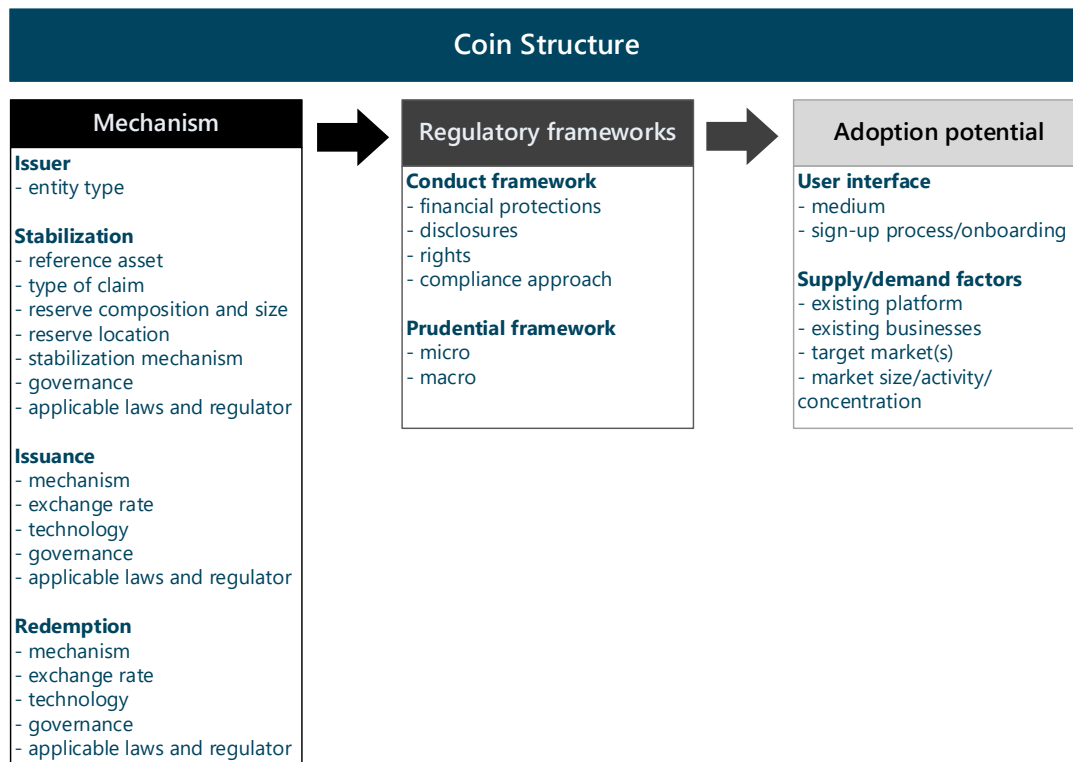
Coin Structure

Mechanism

Issuer
- entity type

Stabilization
- reference asset
- type of claim
- reserve composition and size
- reserve location
- stabilization mechanism
- governance
- applicable laws and regulator

Issuance
- mechanism
- exchange rate
- technology
- governance
- applicable laws and regulator

Redemption
- mechanism
- exchange rate
- technology
- governance
- applicable laws and regulator

Regulatory frameworks

Conduct framework
- financial protections
- disclosures
- rights
- compliance approach

Prudential framework
- micro
- macro

Adoption potential

User interface
- medium
- sign-up process/onboarding

Supply/demand factors
- existing platform
- existing businesses
- target market(s)
- market size/activity/ concentration